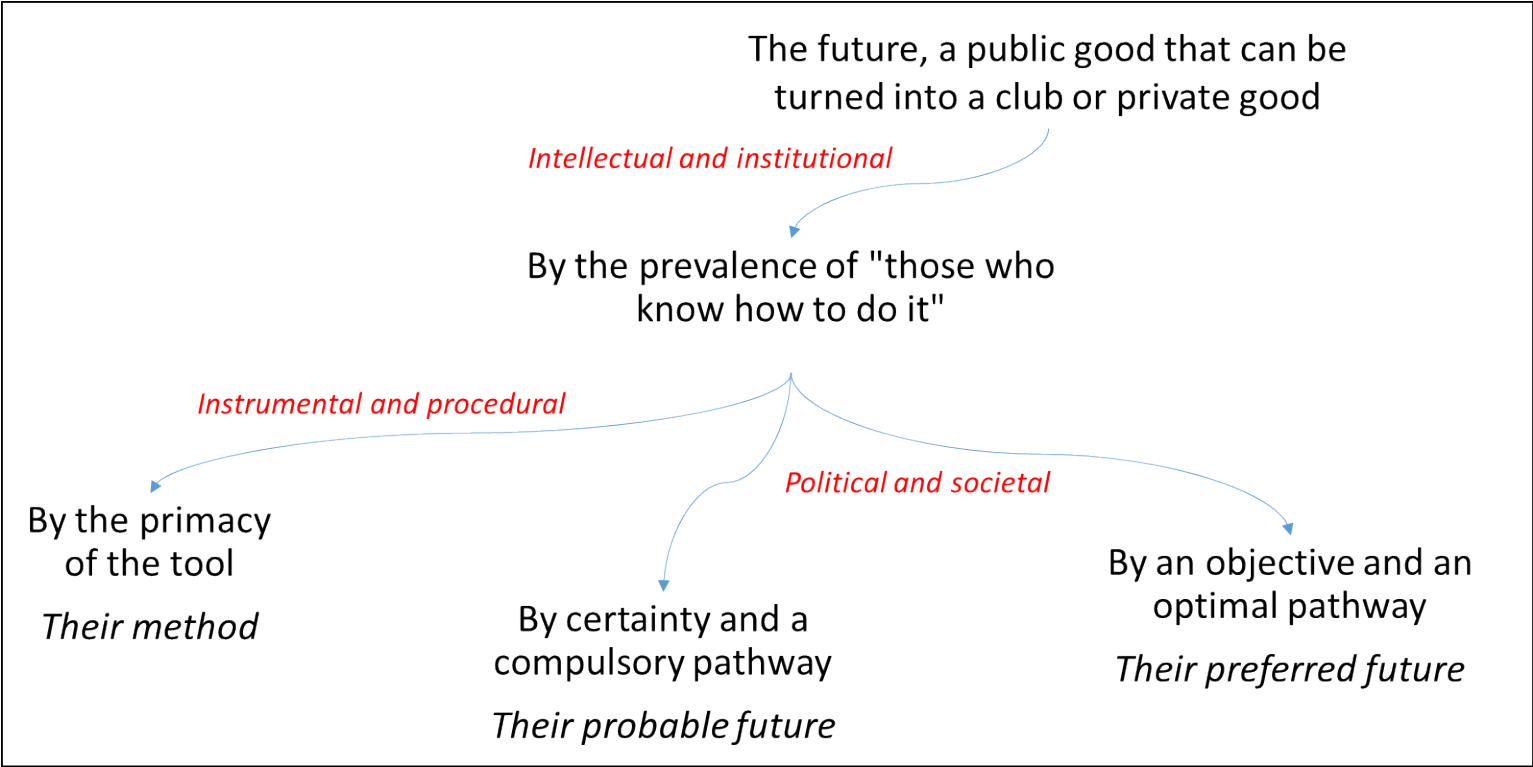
The future, a public good that can be turned into a club or private good

*Intellectual and institutional*

By the prevalence of "those who know how to do it"

*Instrumental and procedural*

By the primacy of the tool

*Their method*

*Political and societal*

By certainty and a compulsory pathway

*Their probable future*

By an objective and an optimal pathway

*Their preferred future*